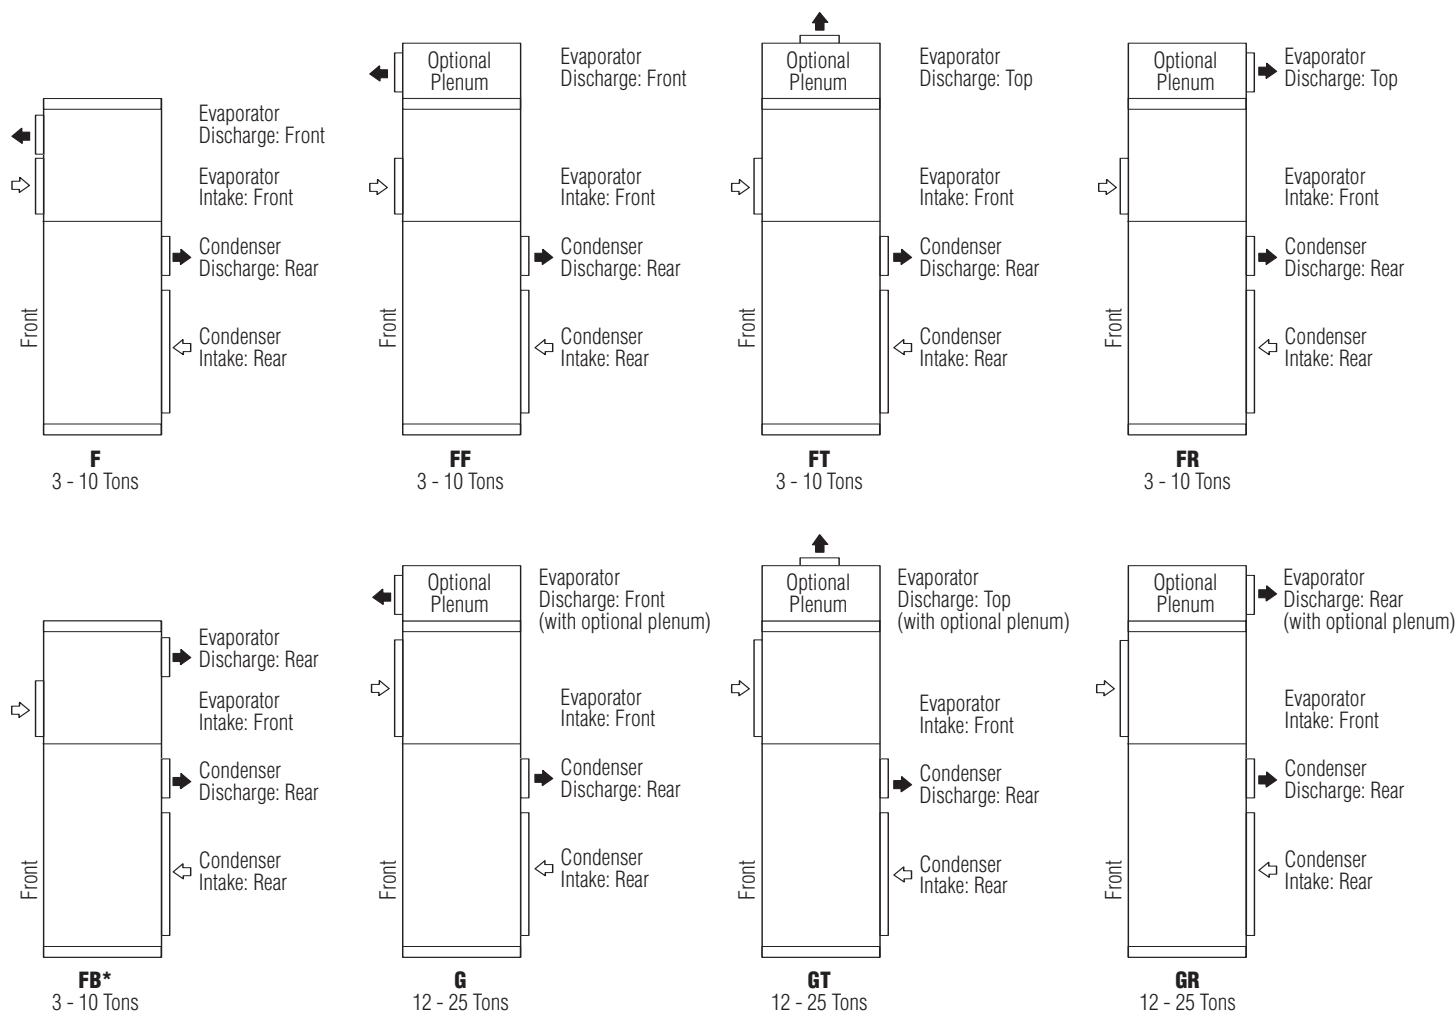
Evaporator Discharge: Front

Evaporator Intake: Front

Condenser Discharge: Rear

Front

Condenser Intake: Rear

**F**
3 - 10 Tons

Optional Plenum

Evaporator Discharge: Front

Evaporator Intake: Front

Condenser Discharge: Rear

Front

Condenser Intake: Rear

**FF**
3 - 10 Tons

Optional Plenum

Evaporator Discharge: Top

Evaporator Intake: Front

Condenser Discharge: Rear

Front

Condenser Intake: Rear

**FT**
3 - 10 Tons

Optional Plenum

Evaporator Discharge: Top

Evaporator Intake: Front

Condenser Discharge: Rear

Front

Condenser Intake: Rear

**FR**
3 - 10 Tons

Evaporator Discharge: Rear

Evaporator Intake: Front

Condenser Discharge: Rear

Front

Condenser Intake: Rear

**FB***
3 - 10 Tons

Optional Plenum

Evaporator Discharge: Front (with optional plenum)

Evaporator Intake: Front

Condenser Discharge: Rear

Front

Condenser Intake: Rear

**G**
12 - 25 Tons

Optional Plenum

Evaporator Discharge: Top (with optional plenum)

Evaporator Intake: Front

Condenser Discharge: Rear

Front

Condenser Intake: Rear

**GT**
12 - 25 Tons

Optional Plenum

Evaporator Discharge: Rear (with optional plenum)

Evaporator Intake: Front

Condenser Discharge: Rear

Front

Condenser Intake: Rear

**GR**
12 - 25 Tons